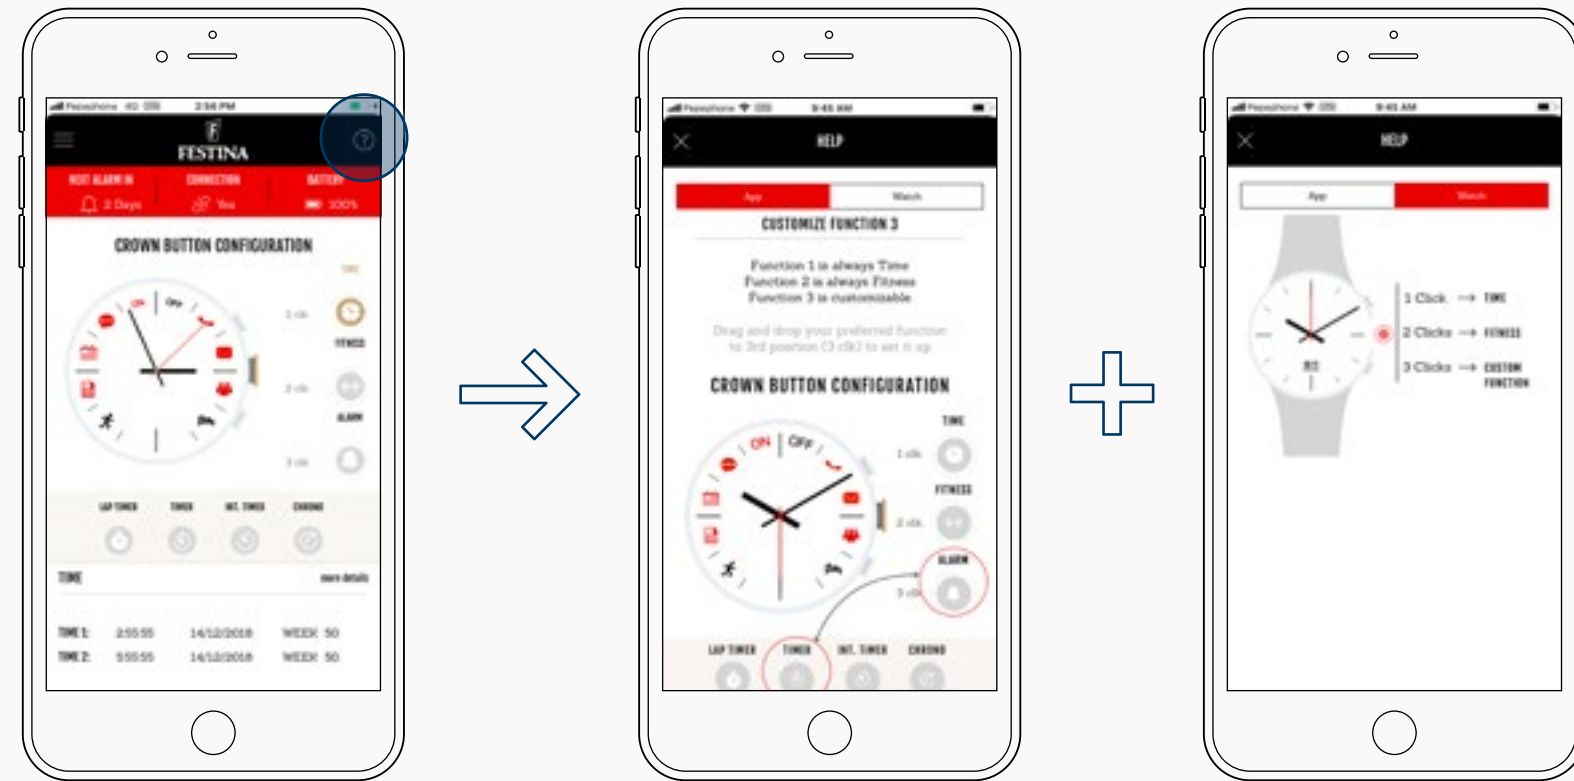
Pepephone 4G 2:56 PM

FESTINA

NEXT ALARM IN 2 Days
CONNECTION Yes
BATTERY 100%

CROWN BUTTON CONFIGURATION

ON
TIME
1 clk
FITNESS
2 clk
ALARM
3 clk

LAP TIMER
TIMER
INT. TIMER
CHRONO

TIME
more details

TIME 1: 2:55:55 14/12/2018 WEEK 50
TIME 2: 5:55:55 14/12/2018 WEEK 50

Pepephone 9:45 AM

HELP

App
Watch

CUSTOMIZE FUNCTION 3

Function 1 is always Time
Function 2 is always Fitness
Function 3 is customizable

Drag and drop your preferred function to 3rd position (3 clk) to set it up

CROWN BUTTON CONFIGURATION

TIME
1 clk
FITNESS
2 clk
ALARM
3 clk

ON

LAP TIMER
TIMER
INT. TIMER
CHRONO

Pepephone 9:41 AM

HELP

App
Watch

1 Click → TIME
2 Clicks → FITNESS
3 Clicks → CUSTOM FUNCTION